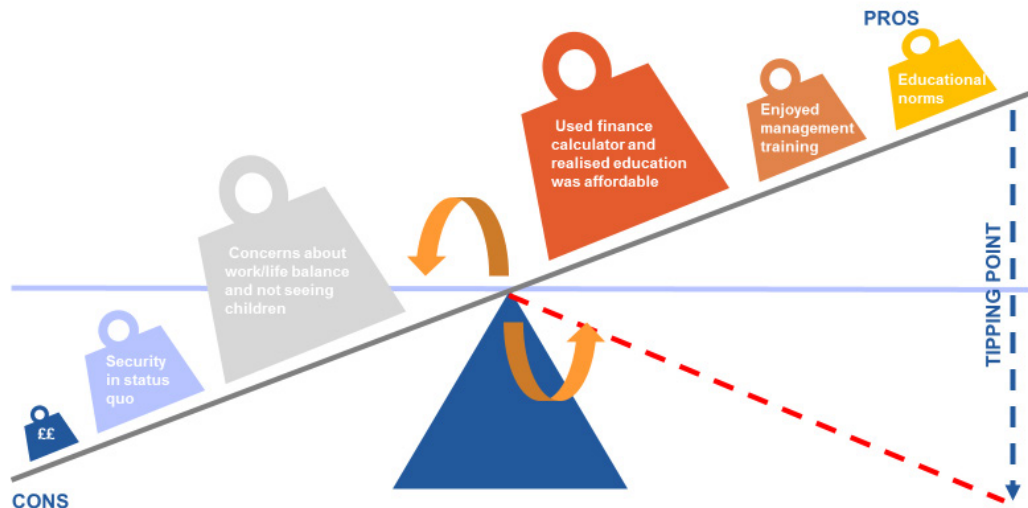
PROS

Educational norms

Enjoyed management training

Used finance calculator and realised education was affordable

Concerns about work/life balance and not seeing children

Security in status quo

££

CONS

TIPPING POINT